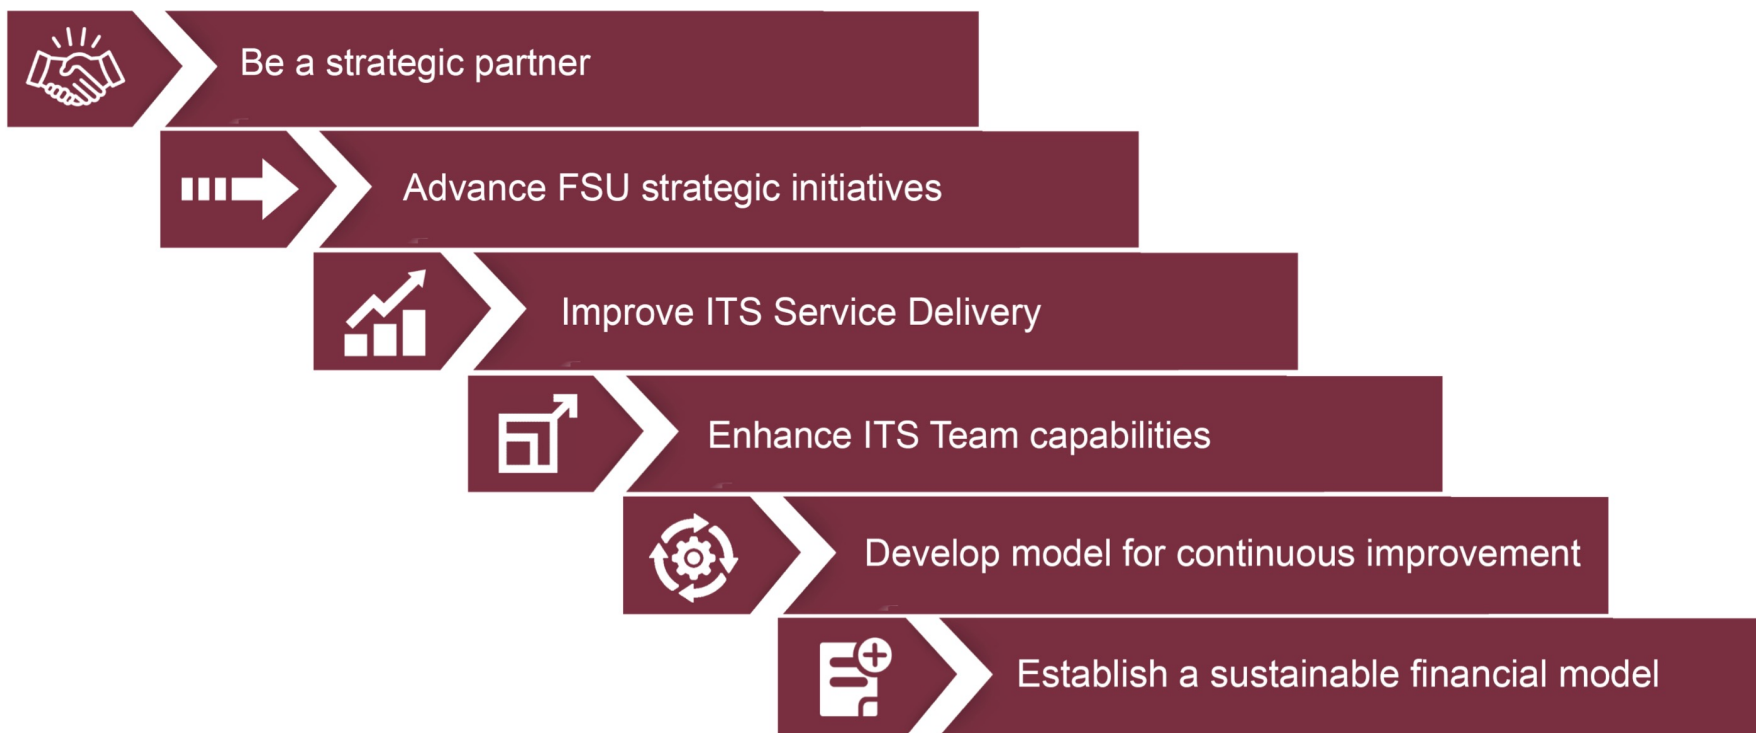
Be a strategic partner

Advance FSU strategic initiatives

Improve ITS Service Delivery

Enhance ITS Team capabilities

Develop model for continuous improvement

Establish a sustainable financial model